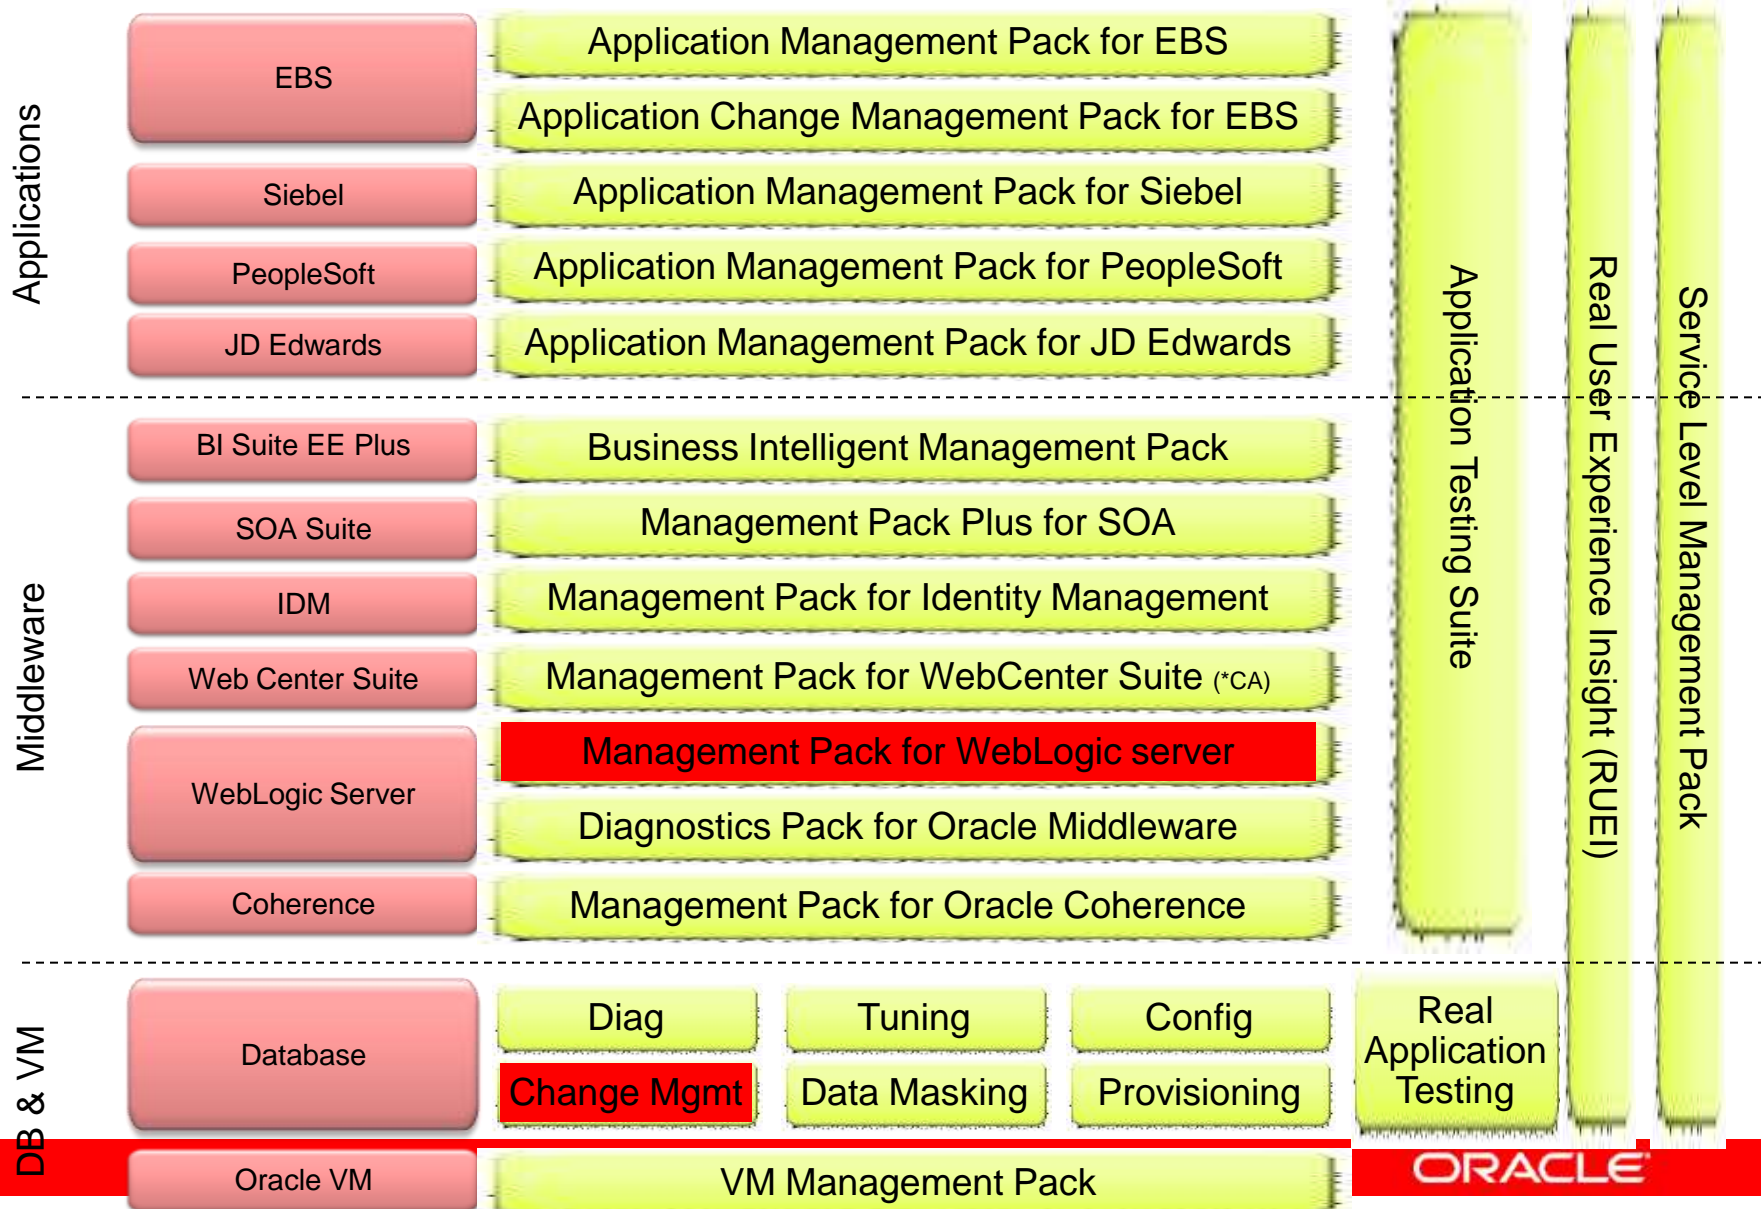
Applications

EBS
Application Management Pack for EBS
Application Change Management Pack for EBS

Siebel
Application Management Pack for Siebel

PeopleSoft
Application Management Pack for PeopleSoft

JD Edwards
Application Management Pack for JD Edwards

Middleware

BI Suite EE Plus
Business Intelligent Management Pack

SOA Suite
Management Pack Plus for SOA

IDM
Management Pack for Identity Management

Web Center Suite
Management Pack for WebCenter Suite (*CA)

WebLogic Server
Management Pack for WebLogic server
Diagnostics Pack for Oracle Middleware

Coherence
Management Pack for Oracle Coherence

DB & VM

Database
Diag
Tuning
Config
Change Mgmt
Data Masking
Provisioning

Real Application Testing

Oracle VM
VM Management Pack

Application Testing Suite

Real User Experience Insight (RUEI)

Service Level Management Pack

ORACLE